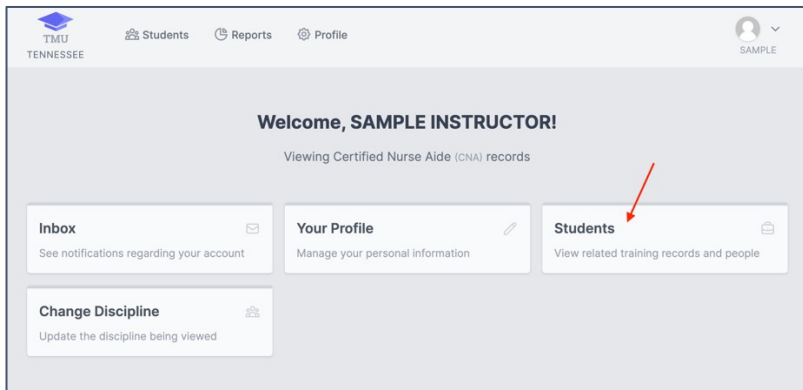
TMU
TENNESSEE

Students
Reports
Profile

SAMPLE

Welcome, SAMPLE INSTRUCTOR!

Viewing Certified Nurse Aide (CNA) records

Inbox
See notifications regarding your account

Your Profile
Manage your personal information

Students
View related training records and people

Change Discipline
Update the discipline being viewed